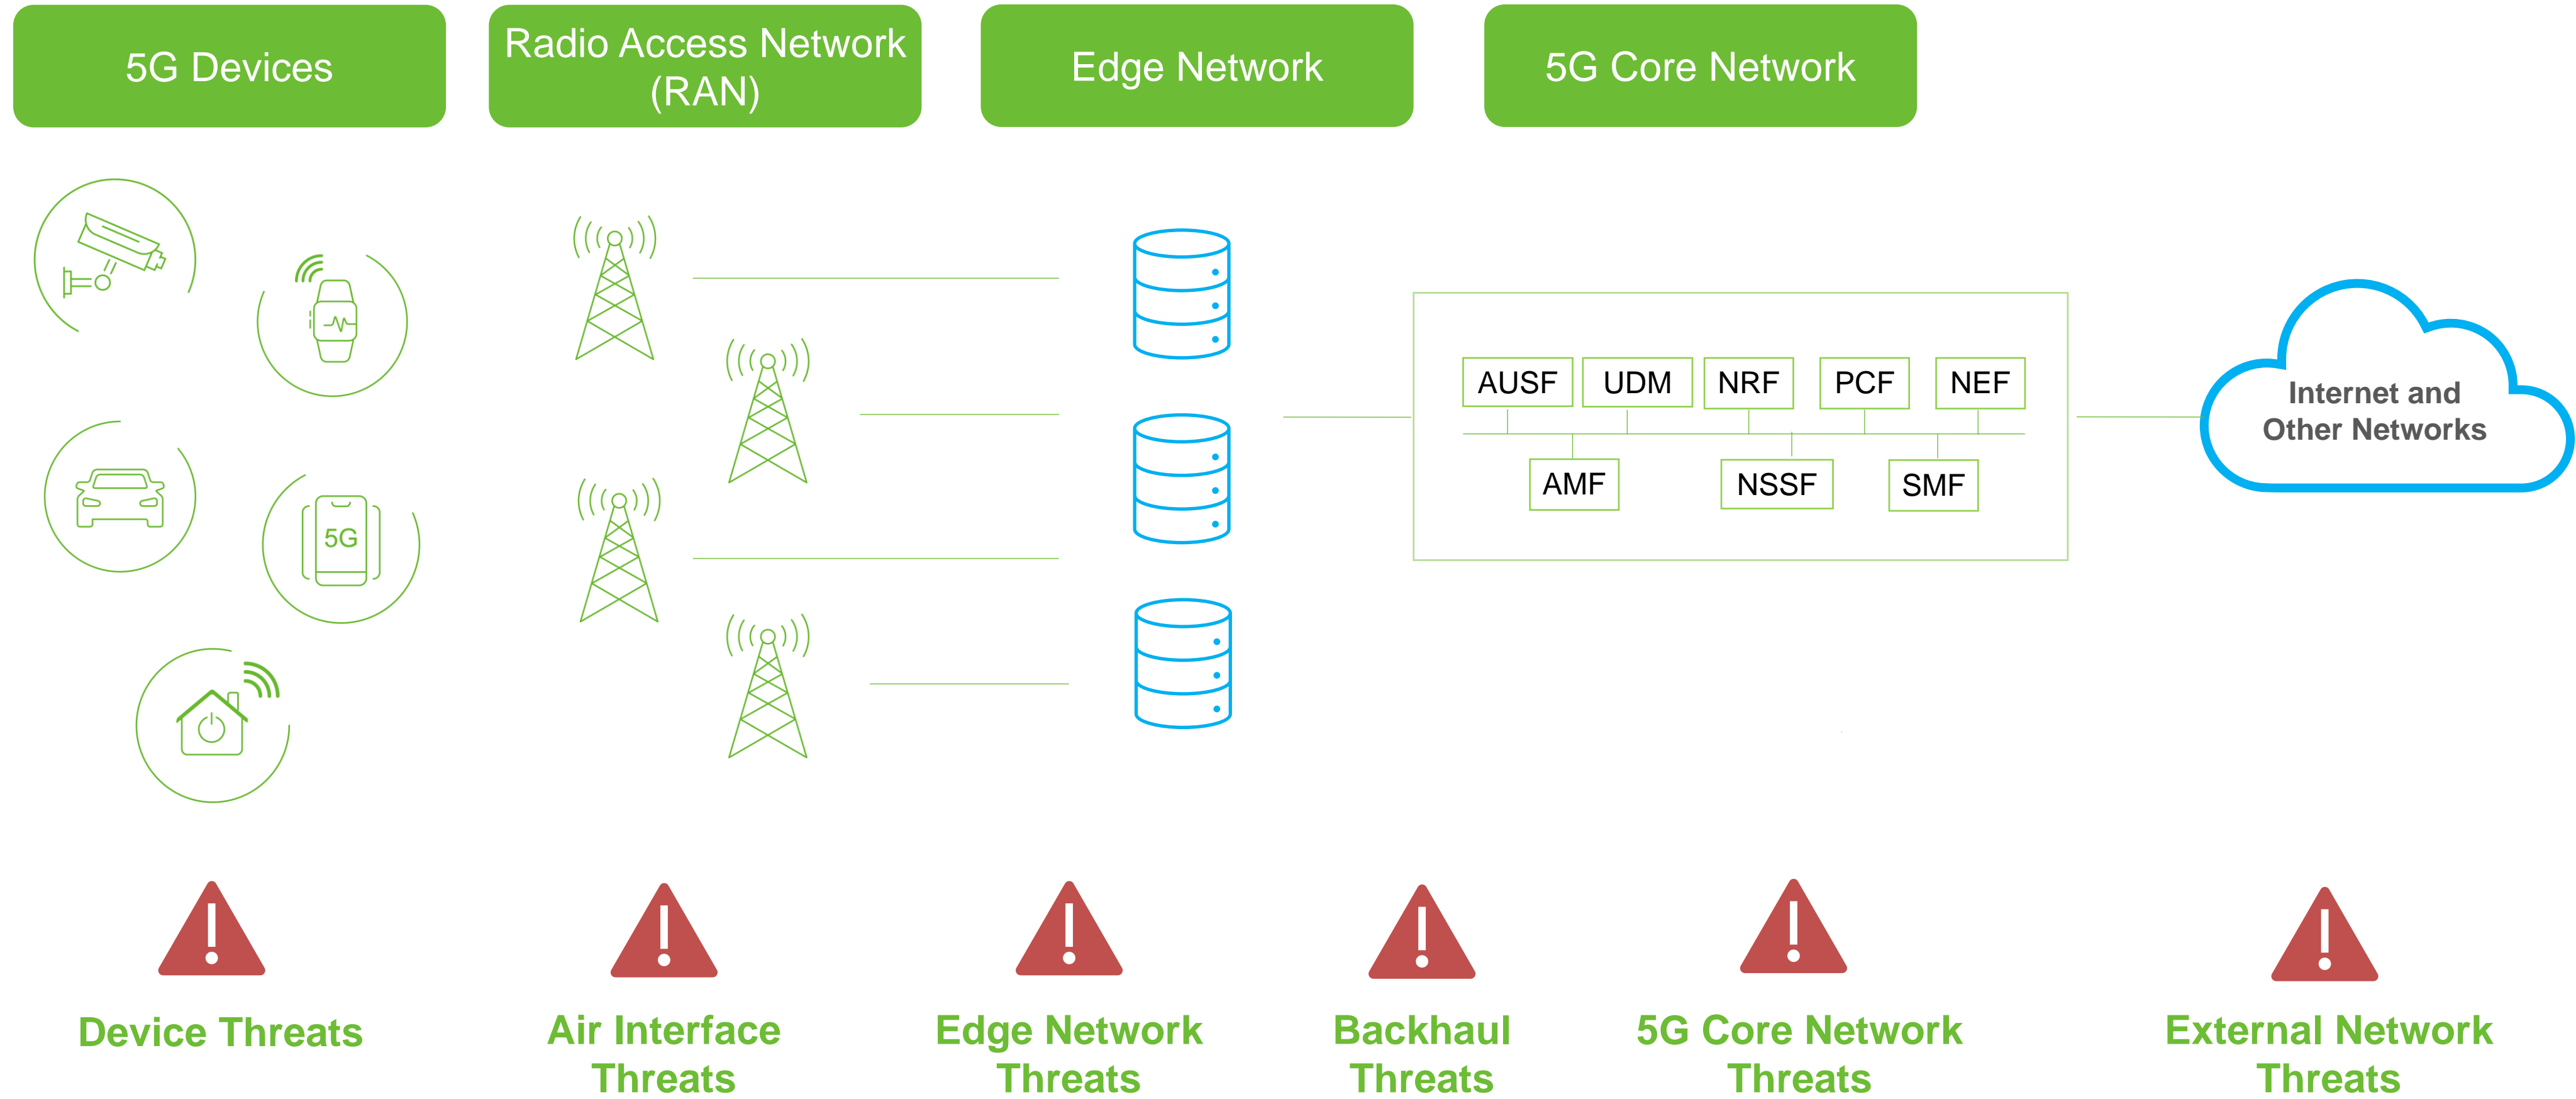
5G Devices

Radio Access Network (RAN)

Edge Network

5G Core Network

5G

AUSF UDM NRF PCF NEF

AMF NSSF SMF

Internet and Other Networks

Device Threats

Air Interface Threats

Edge Network Threats

Backhaul Threats

5G Core Network Threats

External Network Threats